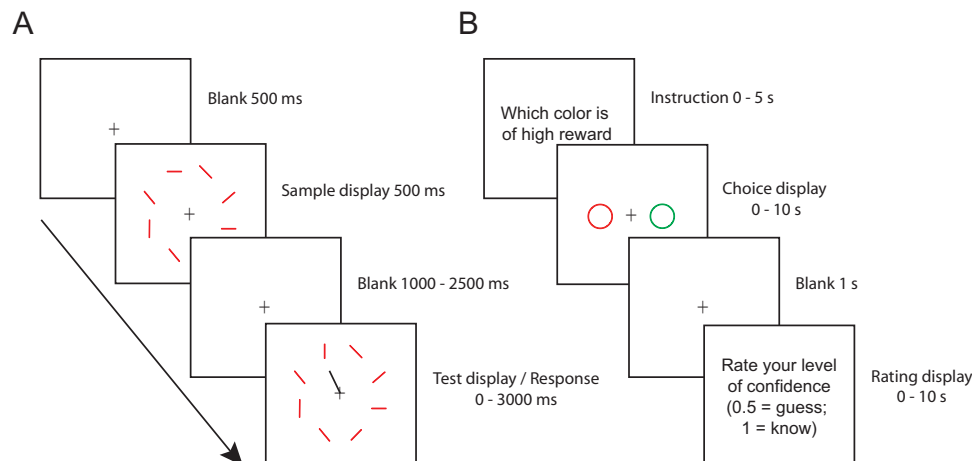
A

+

Blank 500 ms

+

Sample display 500 ms

+

Blank 1000 - 2500 ms

+

Test display / Response
0 - 3000 ms

B

Which color is of high reward

Instruction 0 - 5 s

+

Choice display
0 - 10 s

+

Blank 1 s

Rate your level of confidence (0.5 = guess; 1 = know)

Rating display
0 - 10 s